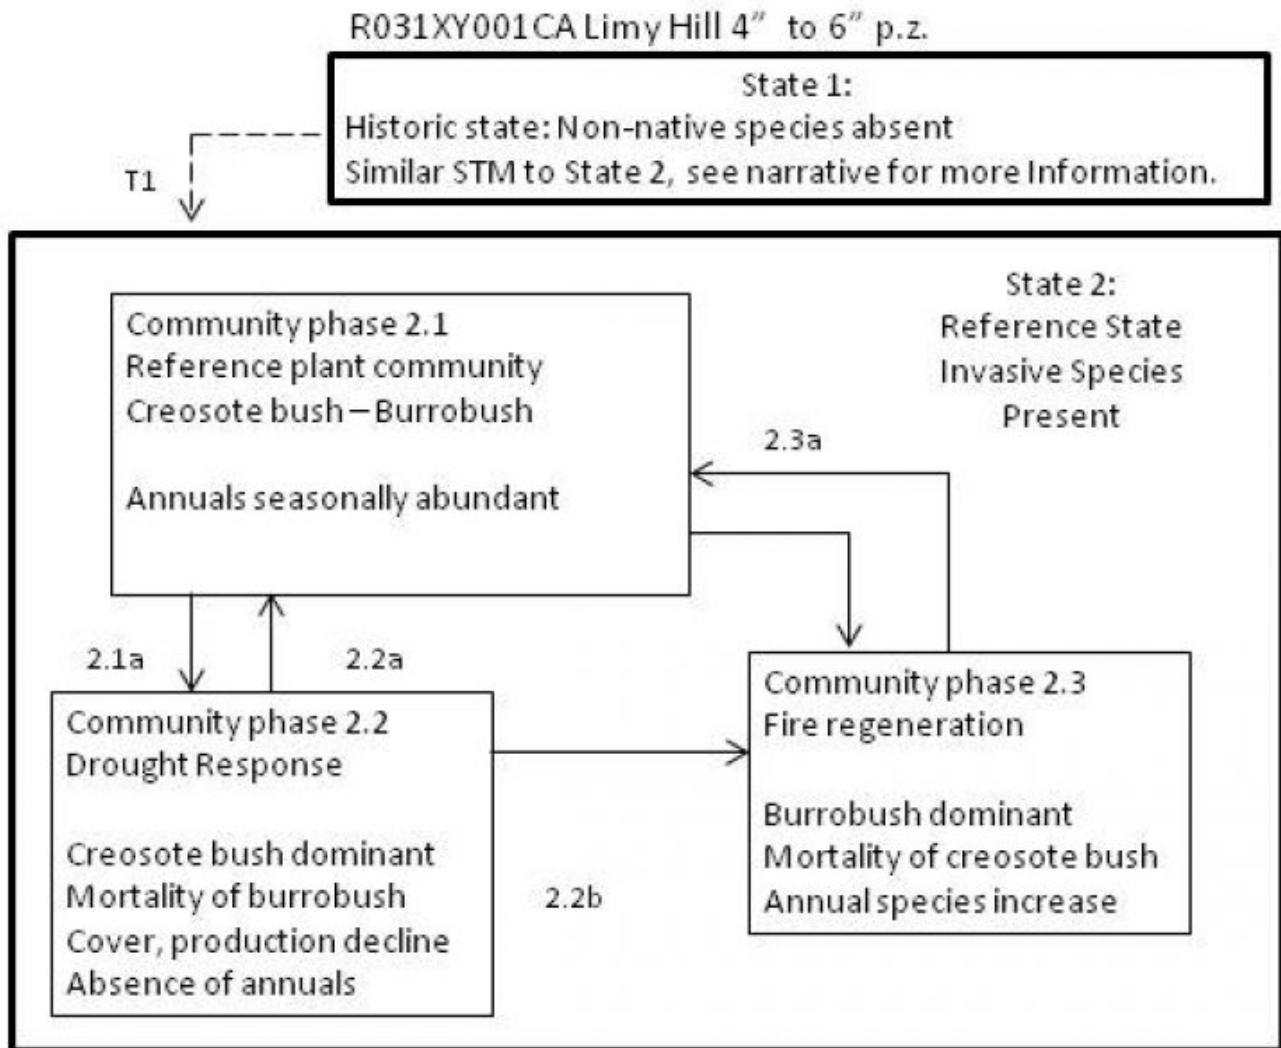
R031XY001CA Limy Hill 4″ to 6″ p.z.

State 1:
Historic state: Non-native species absent
Similar STM to State 2, see narrative for more Information.

T1

State 2:
Reference State
Invasive Species
Present

Community phase 2.1
Reference plant community
Creosote bush – Burrobush

Annuals seasonally abundant

2.3a

2.1a

2.2a

Community phase 2.2
Drought Response

Creosote bush dominant
Mortality of burrobush
Cover, production decline
Absence of annuals

2.2b

Community phase 2.3
Fire regeneration

Burrobush dominant
Mortality of creosote bush
Annual species increase